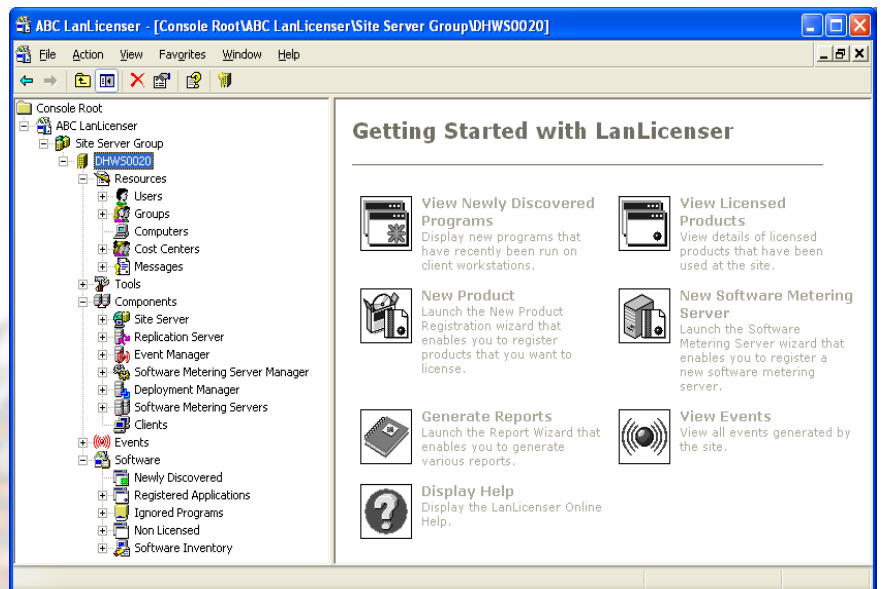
ABC LanLicenser - [Console Root\ABC LanLicenser\Site Server Group\DHWS0020]

File Action View Favorites Window Help

Console Root
ABC LanLicenser
Site Server Group
DHWS0020
Resources
Users
Groups
Computers
Cost Centers
Messages
Tools
Components
Site Server
Replication Server
Event Manager
Software Metering Server Manager
Deployment Manager
Software Metering Servers
Clients
Events
Software
Newly Discovered
Registered Applications
Ignored Programs
Non Licensed
Software Inventory

Getting Started with LanLicenser

View Newly Discovered Programs
Display new programs that have recently been run on client workstations.

View Licensed Products
View details of licensed products that have been used at the site.

New Product
Launch the New Product Registration wizard that enables you to register products that you want to license.

New Software Metering Server
Launch the Software Metering Server wizard that enables you to register a new software metering server.

Generate Reports
Launch the Report Wizard that enables you to generate various reports.

View Events
View all events generated by the site.

Display Help
Display the LanLicenser Online Help.